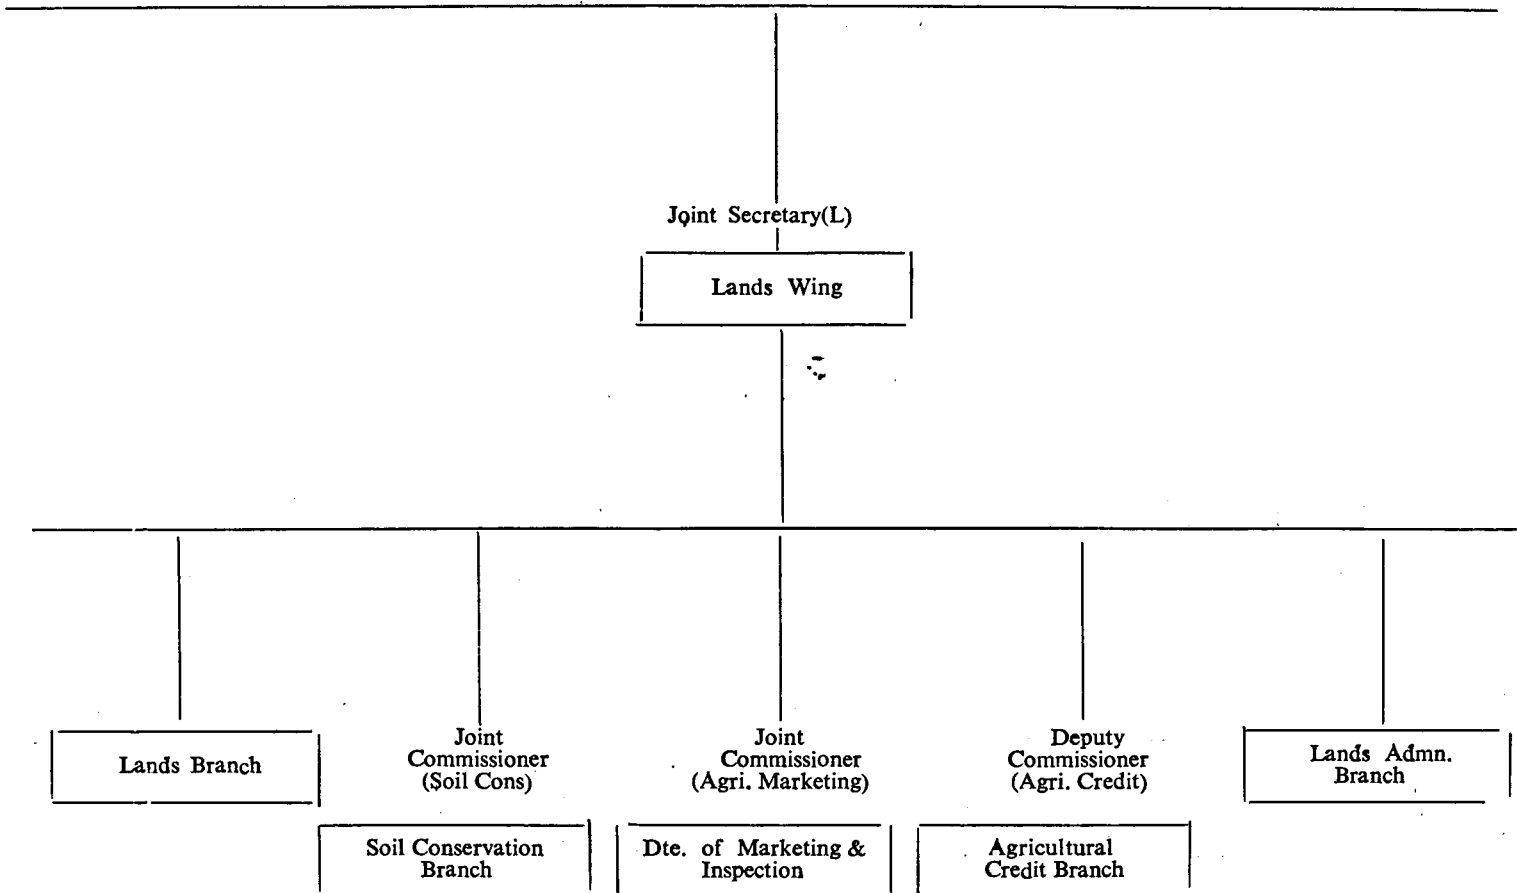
Joint Secretary(L)

Lands Wing

Lands Branch

Joint Commissioner (Soil Cons)

Soil Conservation Branch

Joint Commissioner (Agri. Marketing)

Dte. of Marketing & Inspection

Deputy Commissioner (Agri. Credit)

Agricultural Credit Branch

Lands Admn. Branch